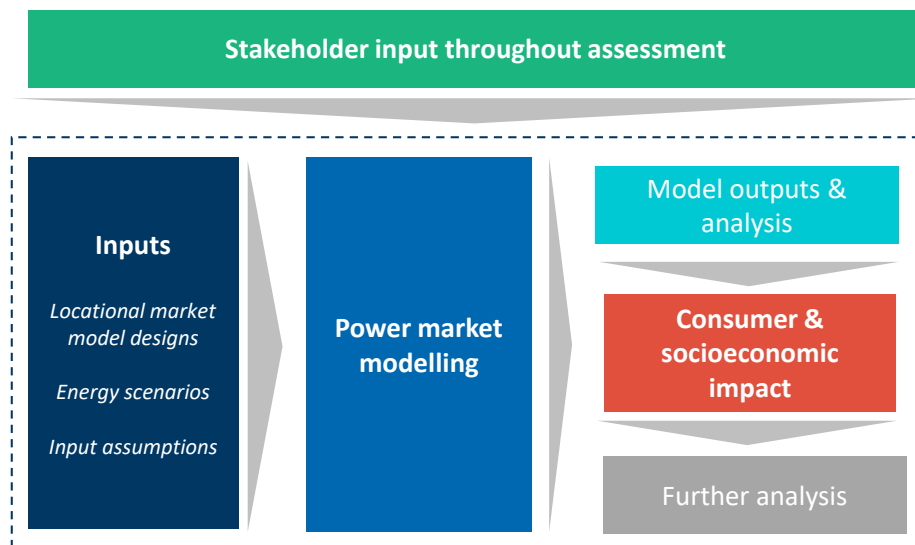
Stakeholder input throughout assessment

Inputs

Locational market model designs

Energy scenarios

Input assumptions

Power market modelling

Model outputs & analysis

Consumer & socioeconomic impact

Further analysis